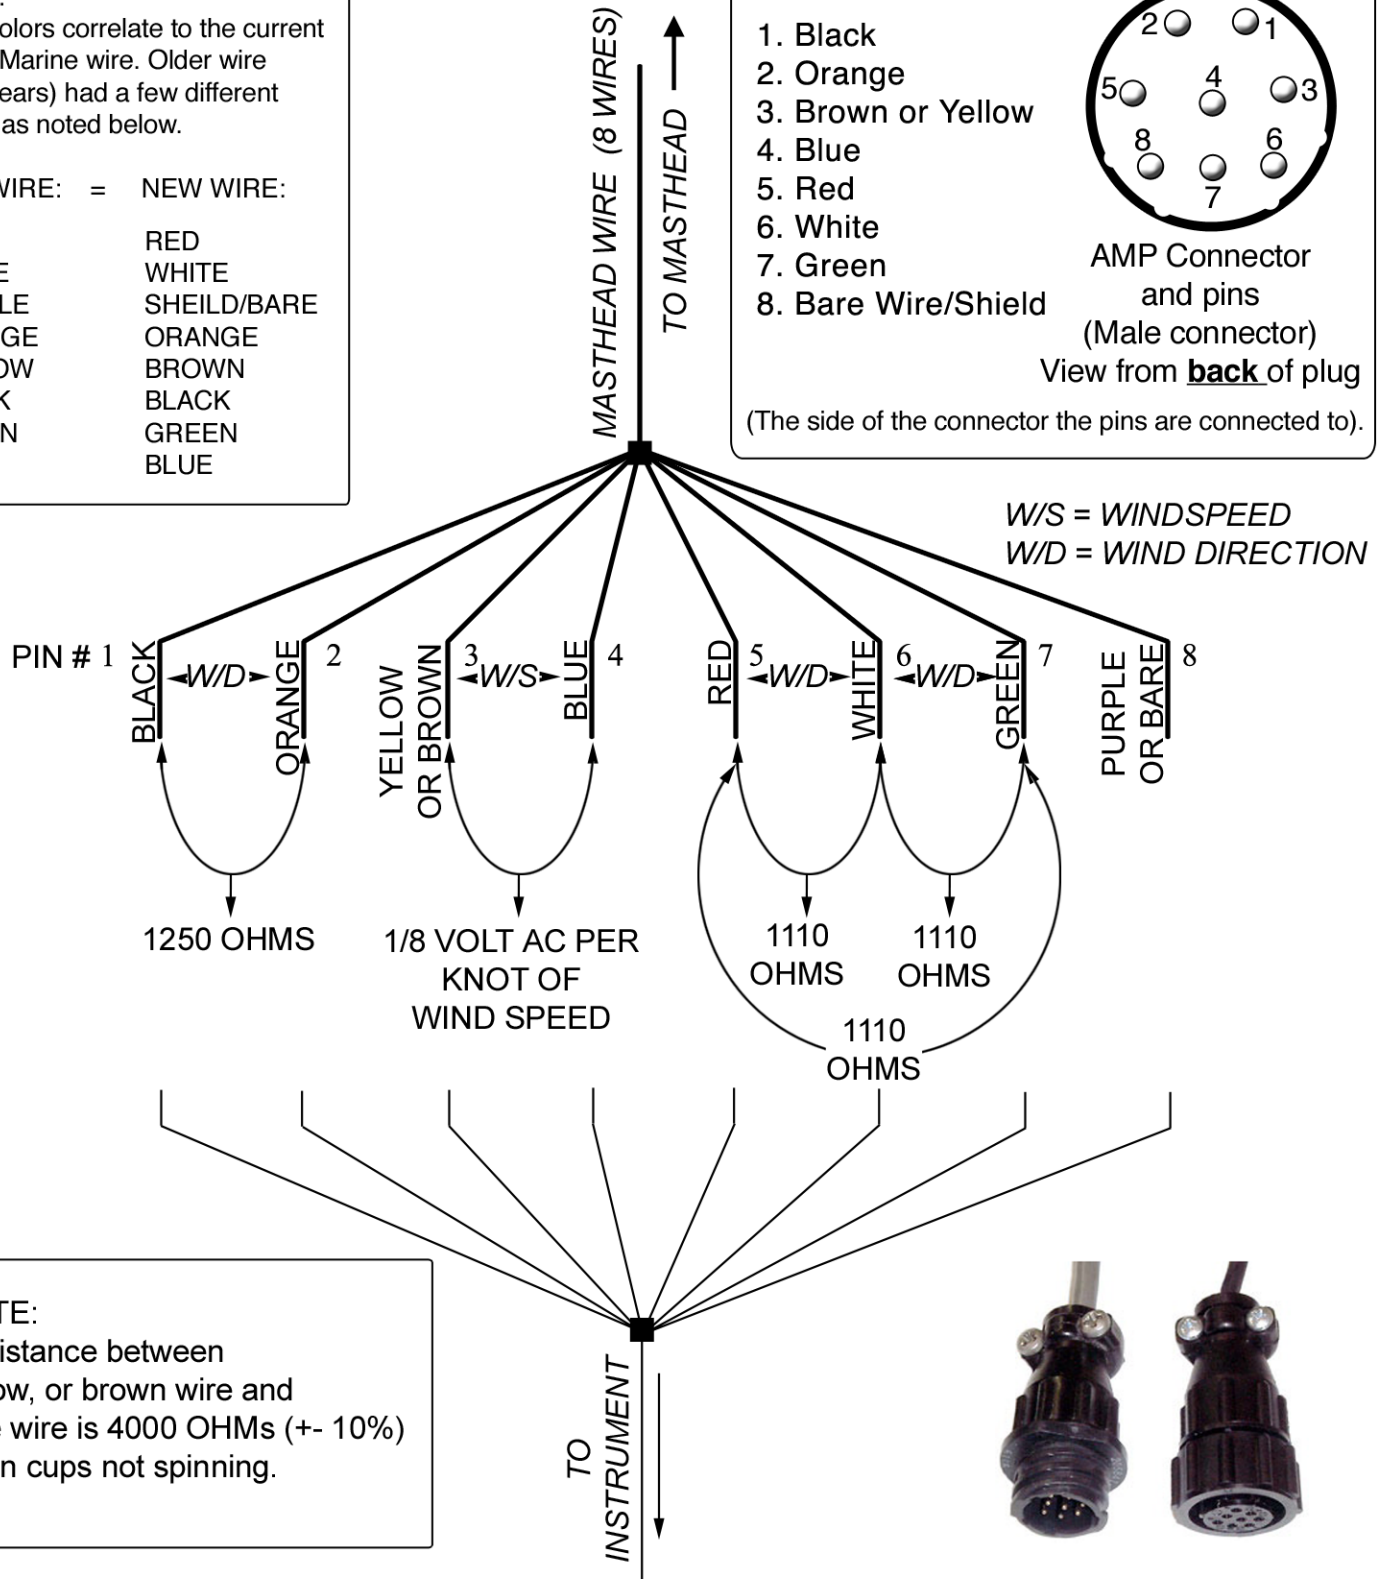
olors correlate to the current Marine wire. Older wire ears) had a few different as noted below.

| VIRE: = | NEW WIRE: |
|---|---|
| | RED |
| E | WHITE |
| LE | SHEILD/BARE |
| GE | ORANGE |
| OW | BROWN |
| K | BLACK |
| N | GREEN |
| | BLUE |

MASTHEAD WIRE (8 WIRES)

TO MASTHEAD

1. Black
2. Orange
3. Brown or Yellow
4. Blue
5. Red
6. White
7. Green
8. Bare Wire/Shield

2 1 5 4 3 8 6 7

AMP Connector and pins (Male connector) View from **back** of plug

(The side of the connector the pins are connected to).

W/S = WINDSPEED
W/D = WIND DIRECTION

PIN # 1 BLACK W/D ORANGE 2 YELLOW OR BROWN 3 W/S BLUE 4 RED 5 W/D WHITE 6 W/D GREEN 7 PURPLE OR BARE 8

1250 OHMS

1/8 VOLT AC PER KNOT OF WIND SPEED

1110 OHMS

1110 OHMS

1110 OHMS

TE:
istance between
ow, or brown wire and
e wire is 4000 OHMs (+- 10%)
n cups not spinning.

TO INSTRUMENT